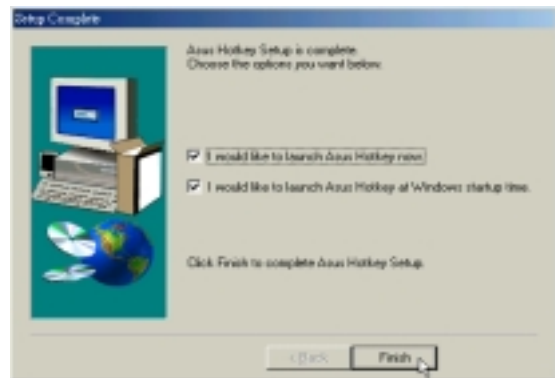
Setup Complete

Asus Hotkey Setup is complete.
Choose the options you want below.

I would like to launch Asus Hotkey now.

I would like to launch Asus Hotkey at Windows startup time.

Click Finish to complete Asus Hotkey Setup.

< Back

Finish